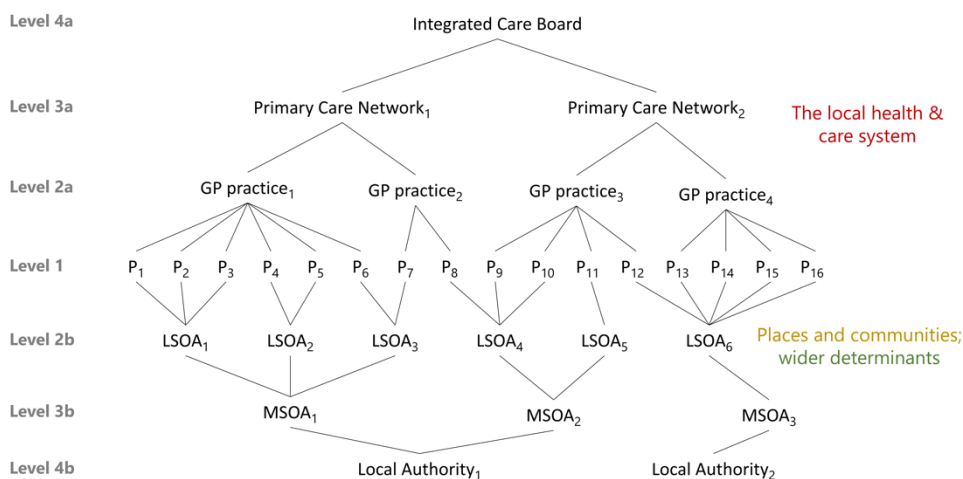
Level 4a
Integrated Care Board

Level 3a
Primary Care Network$_1$
Primary Care Network$_2$
The local health & care system

Level 2a
GP practice$_1$
GP practice$_2$
GP practice$_3$
GP practice$_4$

Level 1
P$_1$ P$_2$ P$_3$ P$_4$ P$_5$ P$_6$ P$_7$ P$_8$ P$_9$ P$_{10}$ P$_{11}$ P$_{12}$ P$_{13}$ P$_{14}$ P$_{15}$ P$_{16}$

Level 2b
LSOA$_1$ LSOA$_2$ LSOA$_3$ LSOA$_4$ LSOA$_5$ LSOA$_6$
Places and communities; wider determinants

Level 3b
MSOA$_1$ MSOA$_2$ MSOA$_3$

Level 4b
Local Authority$_1$
Local Authority$_2$